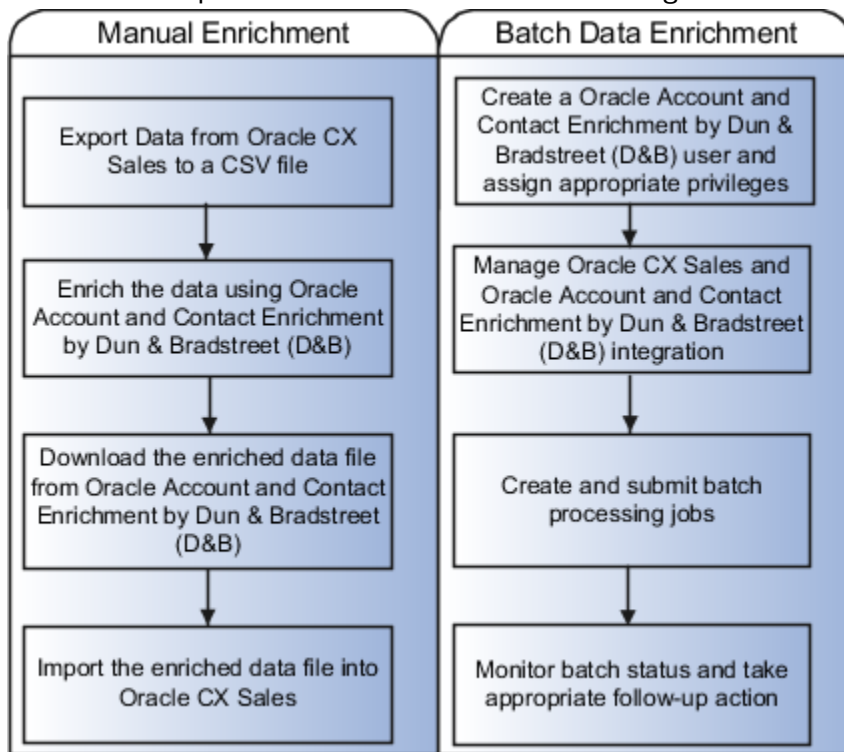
Manual Enrichment

Export Data from Oracle CX Sales to a CSV file

Enrich the data using Oracle Account and Contact Enrichment by Dun & Bradstreet (D&B)

Download the enriched data file from Oracle Account and Contact Enrichment by Dun & Bradstreet (D&B)

Import the enriched data file into Oracle CX Sales

Batch Data Enrichment

Create a Oracle Account and Contact Enrichment by Dun & Bradstreet (D&B) user and assign appropriate privileges

Manage Oracle CX Sales and Oracle Account and Contact Enrichment by Dun & Bradstreet (D&B) integration

Create and submit batch processing jobs

Monitor batch status and take appropriate follow-up action